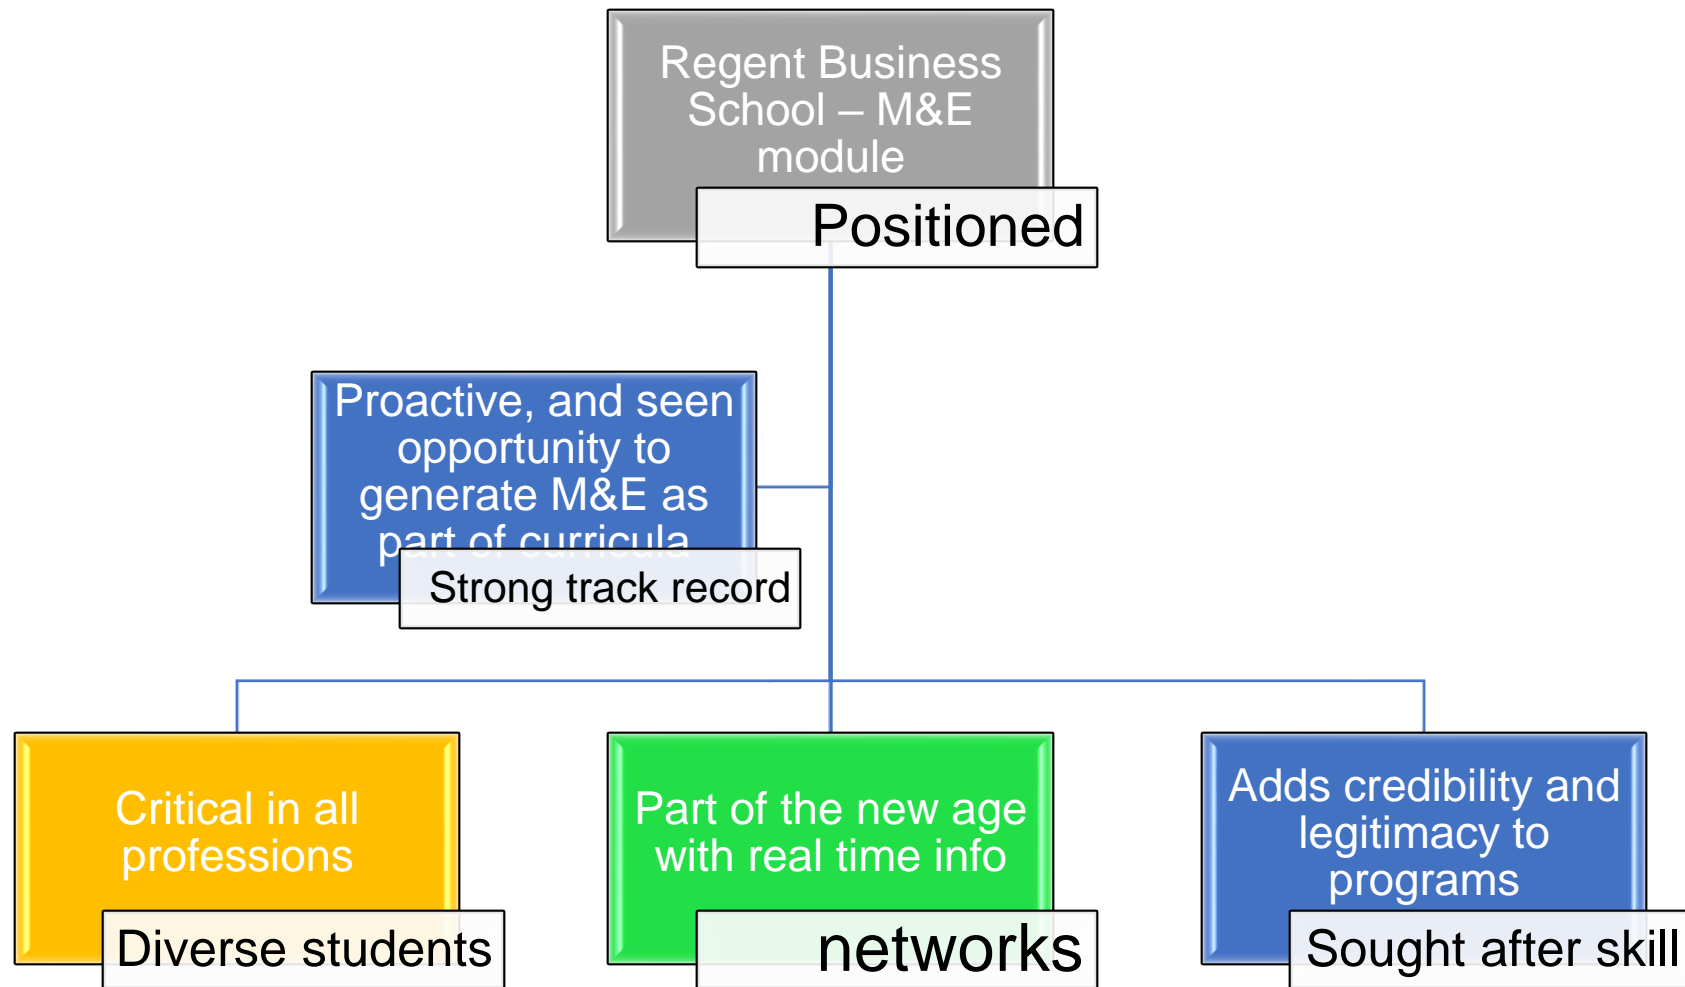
Regent Business School – M&E module

Positioned

Proactive, and seen opportunity to generate M&E as part of curricula

Strong track record

Critical in all professions

Diverse students

Part of the new age with real time info

networks

Adds credibility and legitimacy to programs

Sought after skill